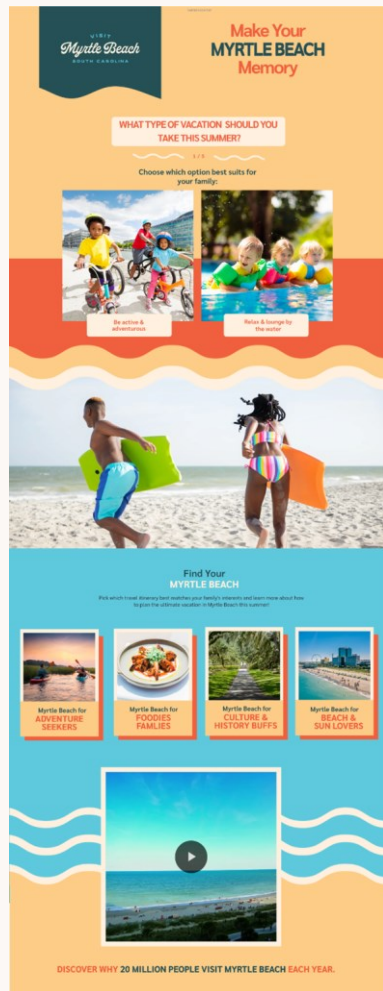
VISIT
Myrtle Beach
SOUTH CAROLINA

Make Your
MYRTLE BEACH
Memory

WHAT TYPE OF VACATION SHOULD YOU TAKE THIS SUMMER?

1 / 3

Choose which option best suits for your family:

Be active & adventurous

Relax & lounge by the water

Find Your
MYRTLE BEACH

Pick which travel itinerary best matches your family's interests and learn more about how to plan the ultimate vacation in Myrtle Beach this summer!

Myrtle Beach for
ADVENTURE SEEKERS

Myrtle Beach for
FOODIES FAMLIES

Myrtle Beach for
CULTURE & HISTORY BUFFS

Myrtle Beach for
BEACH & SUN LOVERS

DISCOVER WHY 20 MILLION PEOPLE VISIT MYRTLE BEACH EACH YEAR.